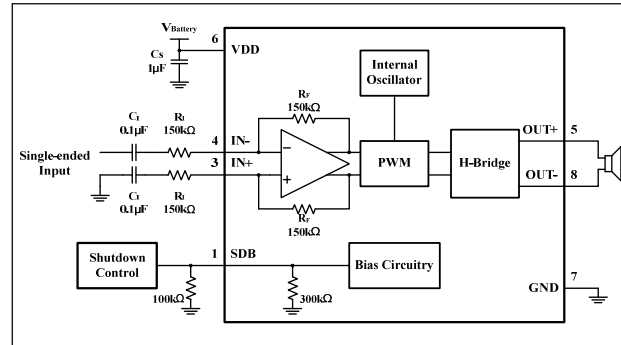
$V_{Battery}$

6 VDD

Cs
1µF

Internal Oscillator

$R_F$
150kΩ

$C_I$
0.1µF

$R_I$
150kΩ

4 IN-

Single-ended Input

3 IN+

−

+

PWM

H-Bridge

OUT+ 5

OUT- 8

$C_I$
0.1µF

$R_I$
150kΩ

$R_F$
150kΩ

Shutdown Control

1 SDB

Bias Circuitry

100kΩ

300kΩ

GND 7